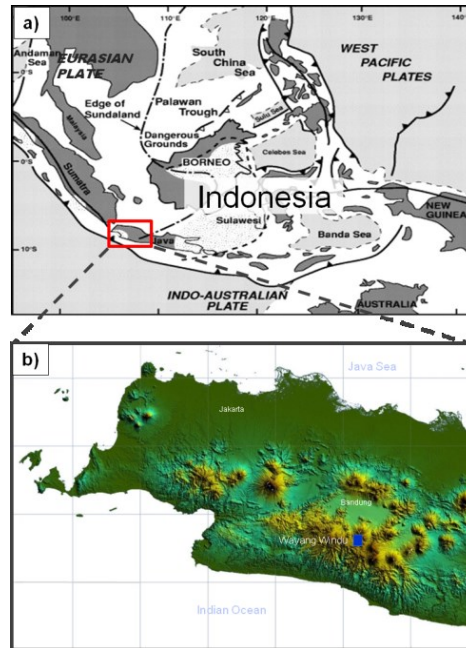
a)

100°E

110°E

120°E

130°E

140°E

Andaman Sea

EURASIAN PLATE

South China Sea

WEST PACIFIC PLATES

Malaysia

Edge of Sundaland

Palawan Trough

Dangerous Grounds

Sulu Sea

Celebes Sea

BORNEO

Sumatra

0°S

Indonesia

Sulawesi

NEW GUINEA

Banda Sea

10°S

Java

INDO-AUSTRALIAN PLATE

AUSTRALIA

b)

Java Sea

Jakarta

Bandung

Wayang Windu

Indian Ocean